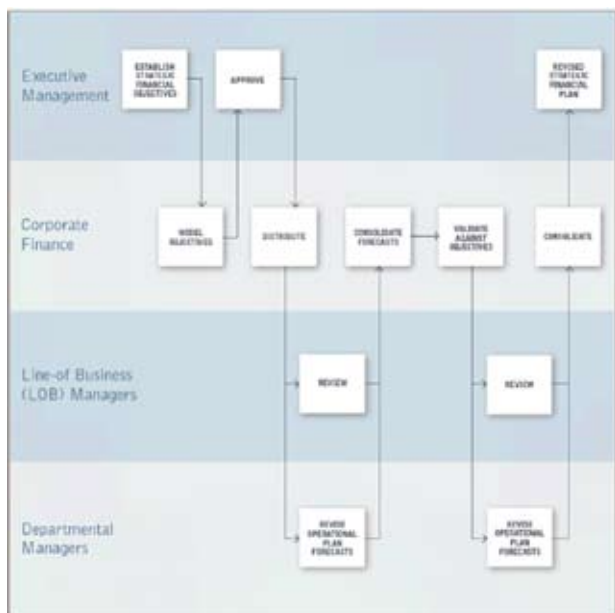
Executive Management

ESTABLISH STRATEGIC FINANCIAL OBJECTIVES

APPROVE

REVISED STRATEGIC FINANCIAL PLAN

Corporate Finance

MODEL OBJECTIVES

DISTRIBUTE

CONSOLIDATE FORECASTS

VALIDATE AGAINST OBJECTIVES

CONSOLIDATE

Line-of Business (LOB) Managers

REVIEW

REVIEW

Departmental Managers

REVISE OPERATIONAL PLAN FORECASTS

REVISE OPERATIONAL PLAN FORECASTS